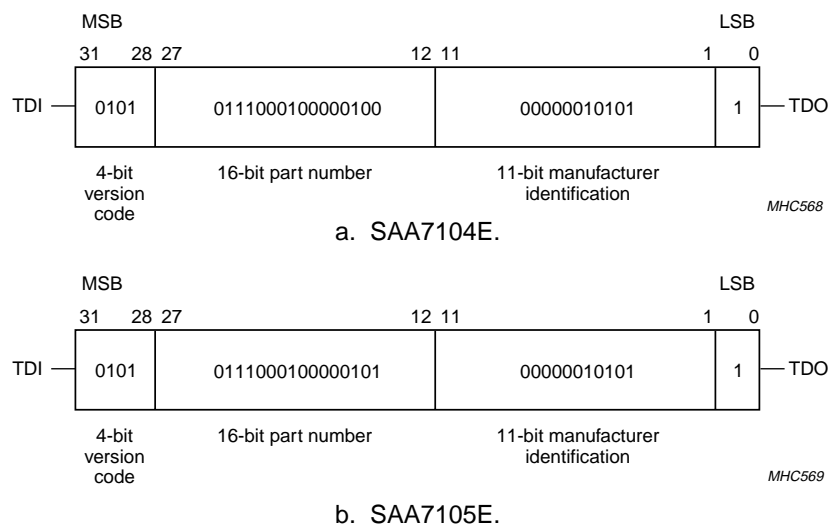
MSB

LSB

31 28 27 12 11 1 0

TDI 0101 0111000100000100 00000010101 1 TDO

4-bit version code

16-bit part number

11-bit manufacturer identification

MHC568

a. SAA7104E.

MSB

LSB

31 28 27 12 11 1 0

TDI 0101 0111000100000101 00000010101 1 TDO

4-bit version code

16-bit part number

11-bit manufacturer identification

MHC569

b. SAA7105E.